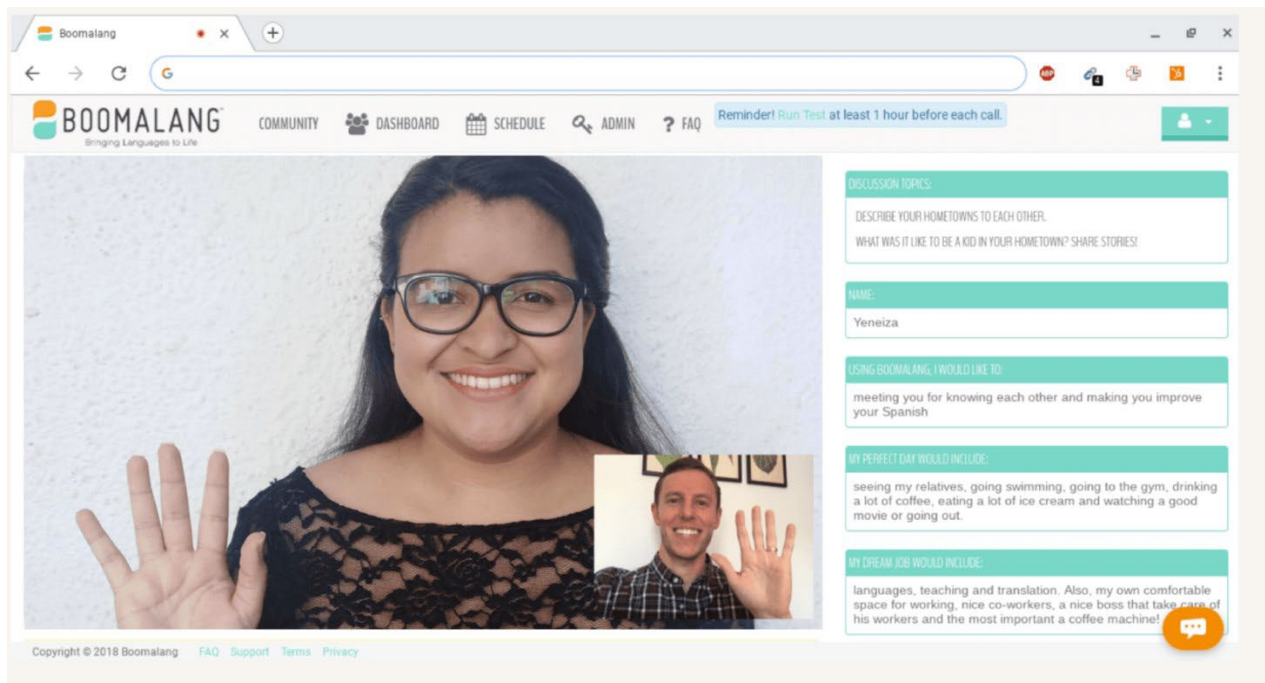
Boomalang

BOOMALANG
Bringing Languages to Life

COMMUNITY DASHBOARD SCHEDULE ADMIN ? FAQ

Reminder! Run Test at least 1 hour before each call.

DISCUSSION TOPICS:
DESCRIBE YOUR HOMETOWNS TO EACH OTHER.
WHAT WAS IT LIKE TO BE A KID IN YOUR HOMETOWN? SHARE STORIES!

NAME:
Yeneiza

USING BOOMALANG, I WOULD LIKE TO:
meeting you for knowing each other and making you improve your Spanish

MY PERFECT DAY WOULD INCLUDE:
seeing my relatives, going swimming, going to the gym, drinking a lot of coffee, eating a lot of ice cream and watching a good movie or going out.

MY DREAM JOB WOULD INCLUDE:
languages, teaching and translation. Also, my own comfortable space for working, nice co-workers, a nice boss that take care of his workers and the most important a coffee machine!

Copyright © 2018 Boomalang FAQ Support Terms Privacy